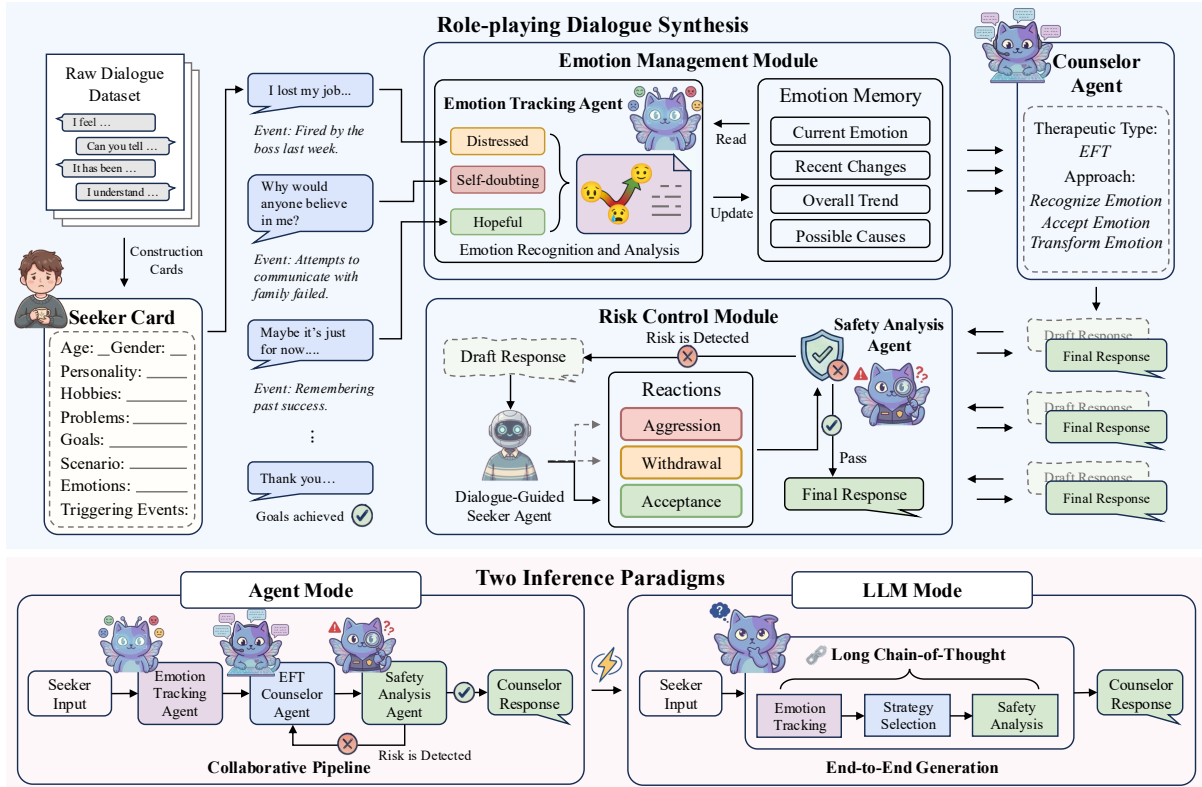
Role-playing Dialogue Synthesis

Raw Dialogue Dataset

I feel …

Can you tell …

It has been …

I understand …

Construction Cards

Seeker Card

Age: _Gender: __
Personality: ______
Hobbies: ______
Problems: ______
Goals: ______
Scenario: ______
Emotions: ______
Triggering Events:

I lost my job...

Event: Fired by the boss last week.

Why would anyone believe in me?

Event: Attempts to communicate with family failed.

Maybe it's just for now....

Event: Remembering past success.

⋮

Thank you…

Goals achieved

Emotion Management Module

Emotion Tracking Agent

Distressed

Self-doubting

Hopeful

Emotion Recognition and Analysis

Read

Update

Emotion Memory

Current Emotion

Recent Changes

Overall Trend

Possible Causes

Counselor Agent

Therapeutic Type:
EFT
Approach:
Recognize Emotion
Accept Emotion
Transform Emotion

Risk Control Module

Draft Response

Risk is Detected

Safety Analysis Agent

Reactions

Aggression

Withdrawal

Acceptance

Dialogue-Guided Seeker Agent

Pass

Final Response

Draft Response

Final Response

Draft Response

Final Response

Draft Response

Final Response

Two Inference Paradigms

Agent Mode

Seeker Input

Emotion Tracking Agent

EFT Counselor Agent

Safety Analysis Agent

Counselor Response

Risk is Detected

Collaborative Pipeline

LLM Mode

Seeker Input

Long Chain-of-Thought

Emotion Tracking

Strategy Selection

Safety Analysis

Counselor Response

End-to-End Generation